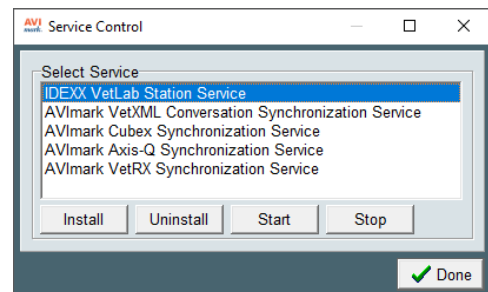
AVI mark Service Control

Select Service
IDEXX VetLab Station Service
AVImark VetXML Conversation Synchronization Service
AVImark Cubex Synchronization Service
AVImark Axis-Q Synchronization Service
AVImark VetRX Synchronization Service

Install
Uninstall
Start
Stop

Done